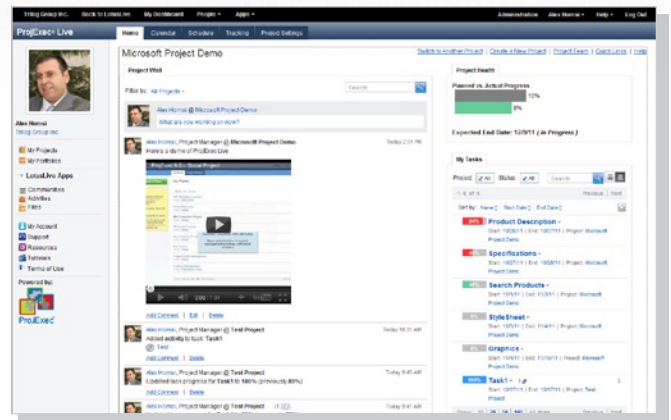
Trilog Group Inc. Back to LotusLive My Dashboard People Apps Administration Alex Homsi Help Log Out

ProjExec Live

Home Calendar Schedule Tracking Project Settings

Microsoft Project Demo

Switch to Another Project | Create a New Project | Project Team | Quick Links | Help

Project Wall

Filter by: All Projects

Search

Alex Homsi @ Microsoft Project Demo

What are you working on now?

Alex Homsi, Project Manager @ Microsoft Project Demo Today 2:31 PM

Here's a demo of ProjExec Live

Add Comment | Edit | Delete

Alex Homsi, Project Manager @ Test Project Today 10:31 AM

Added activity to task: Task1

Test

Add Comment | Delete

Alex Homsi, Project Manager @ Test Project Today 9:45 AM

Updated task progress for Task1 to 100% (previously 85%)

Add Comment | Delete

Alex Homsi, Project Manager @ Test Project Today 9:41 AM

Alex Homsi

Trilog Group Inc.

My Projects

My Portfolios

LotusLive Apps

Communities

Activities

Files

My Account

Support

Resources

Partners

Terms of Use

Powered by:

ProjExec

Project Health

Planned vs. Actual Progress

12%

0%

Expected End Date: 12/9/11 (In Progress)

My Tasks

Period: All Status: All Search

1 - 6 of 6 Previous | Next

Sort by: Name | Start Date | End Date

0% Product Description

Start: 10/05/11 | End: 10/07/11 | Project: Microsoft Project Demo

0% Specifications

Start: 10/27/11 | End: 10/27/11 | Project: Microsoft Project Demo

0% Search Products

Start: 10/5/11 | End: 11/3/11 | Project: Microsoft Project Demo

0% StyleSheet

Start: 10/5/11 | End: 11/4/11 | Project: Microsoft Project Demo

0% Graphics

Start: 10/5/11 | End: 10/6/11 | Project: Microsoft Project Demo

100% Task1

Start: 10/27/11 | End: 10/27/11 | Project: Test Project

Previous | Next